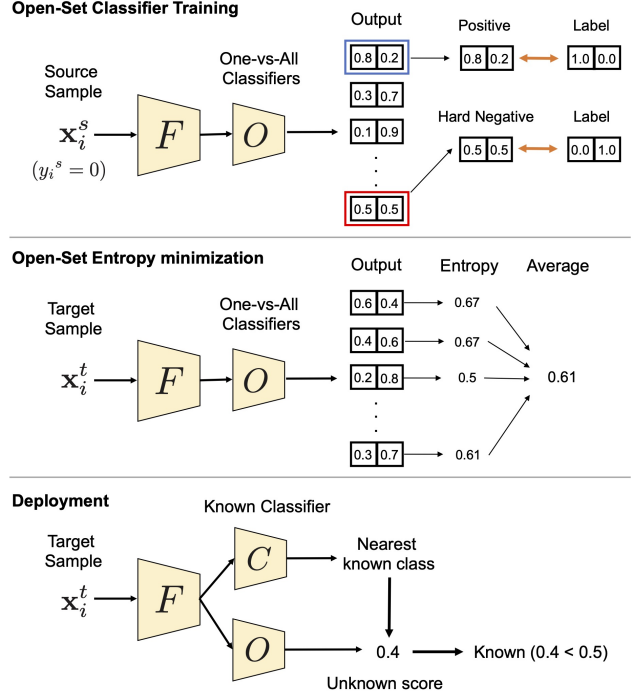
**Open-Set Classifier Training**

Source Sample

$\mathbf{x}_i^s$

$(y_i{}^s = 0)$

$F$

One-vs-All Classifiers

$O$

Output

| 0.8 | 0.2 |
|---|---|

| 0.3 | 0.7 |
|---|---|

| 0.1 | 0.9 |
|---|---|

.
.
.

| 0.5 | 0.5 |
|---|---|

Positive

| 0.8 | 0.2 |
|---|---|

Label

| 1.0 | 0.0 |
|---|---|

Hard Negative

| 0.5 | 0.5 |
|---|---|

Label

| 0.0 | 1.0 |
|---|---|

**Open-Set Entropy minimization**

Target Sample

$\mathbf{x}_i^t$

$F$

One-vs-All Classifiers

$O$

Output

Entropy

Average

| Output | | Entropy |
|---|---|---|
| 0.6 | 0.4 | 0.67 |
| 0.4 | 0.6 | 0.67 |
| 0.2 | 0.8 | 0.5 |
| . | . | . |
| 0.3 | 0.7 | 0.61 |

0.61

**Deployment**

Target Sample

$\mathbf{x}_i^t$

$F$

Known Classifier

$C$

Nearest known class

$O$

0.4

Known (0.4 < 0.5)

Unknown score